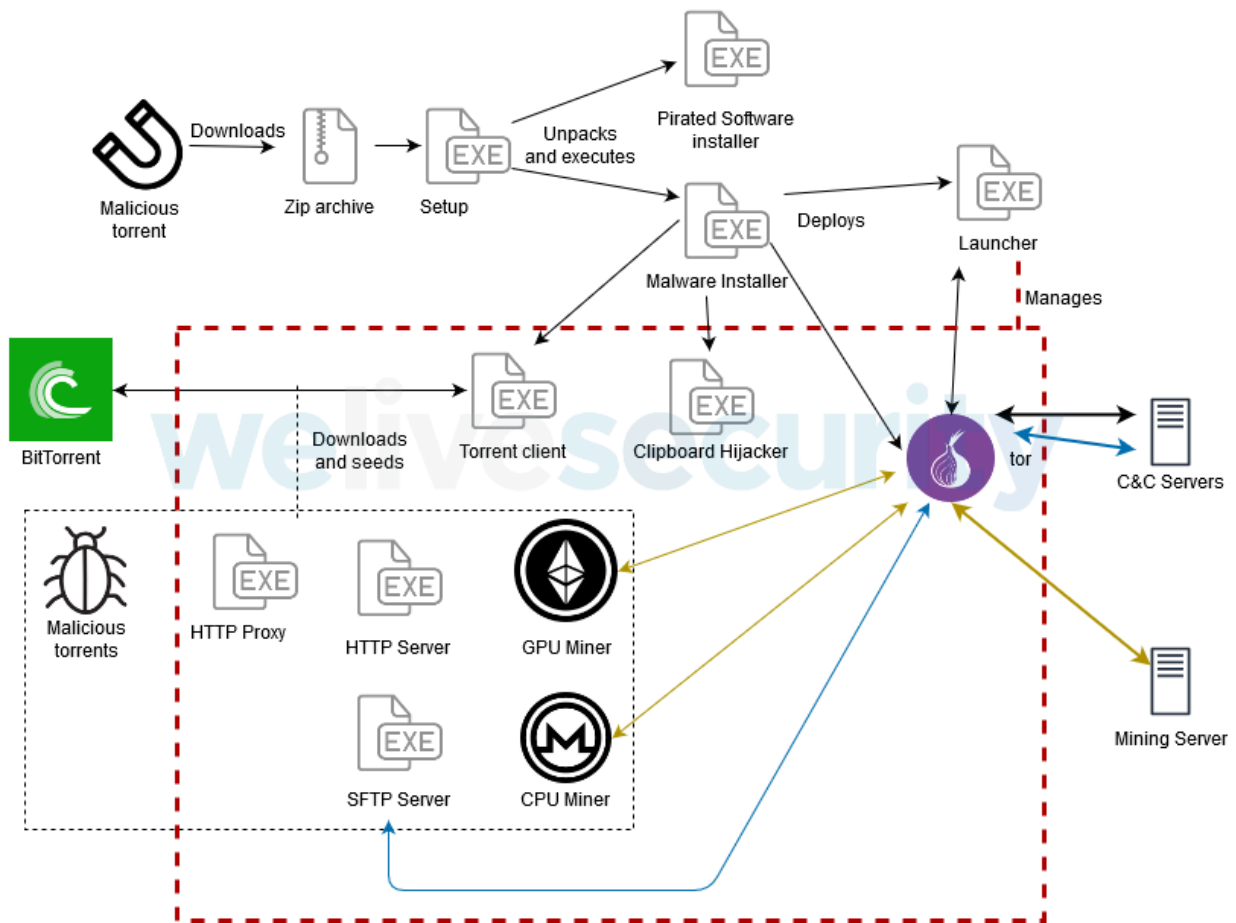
EXE

Pirated Software installer

Malicious torrent

Downloads

Zip archive

EXE

Setup

Unpacks and executes

EXE

Malware Installer

Deploys

EXE

Launcher

Manages

BitTorrent

EXE

Torrent client

EXE

Clipboard Hijacker

Downloads and seeds

welivesecurity

tor

C&C Servers

Malicious torrents

EXE

HTTP Proxy

EXE

HTTP Server

GPU Miner

EXE

SFTP Server

CPU Miner

Mining Server